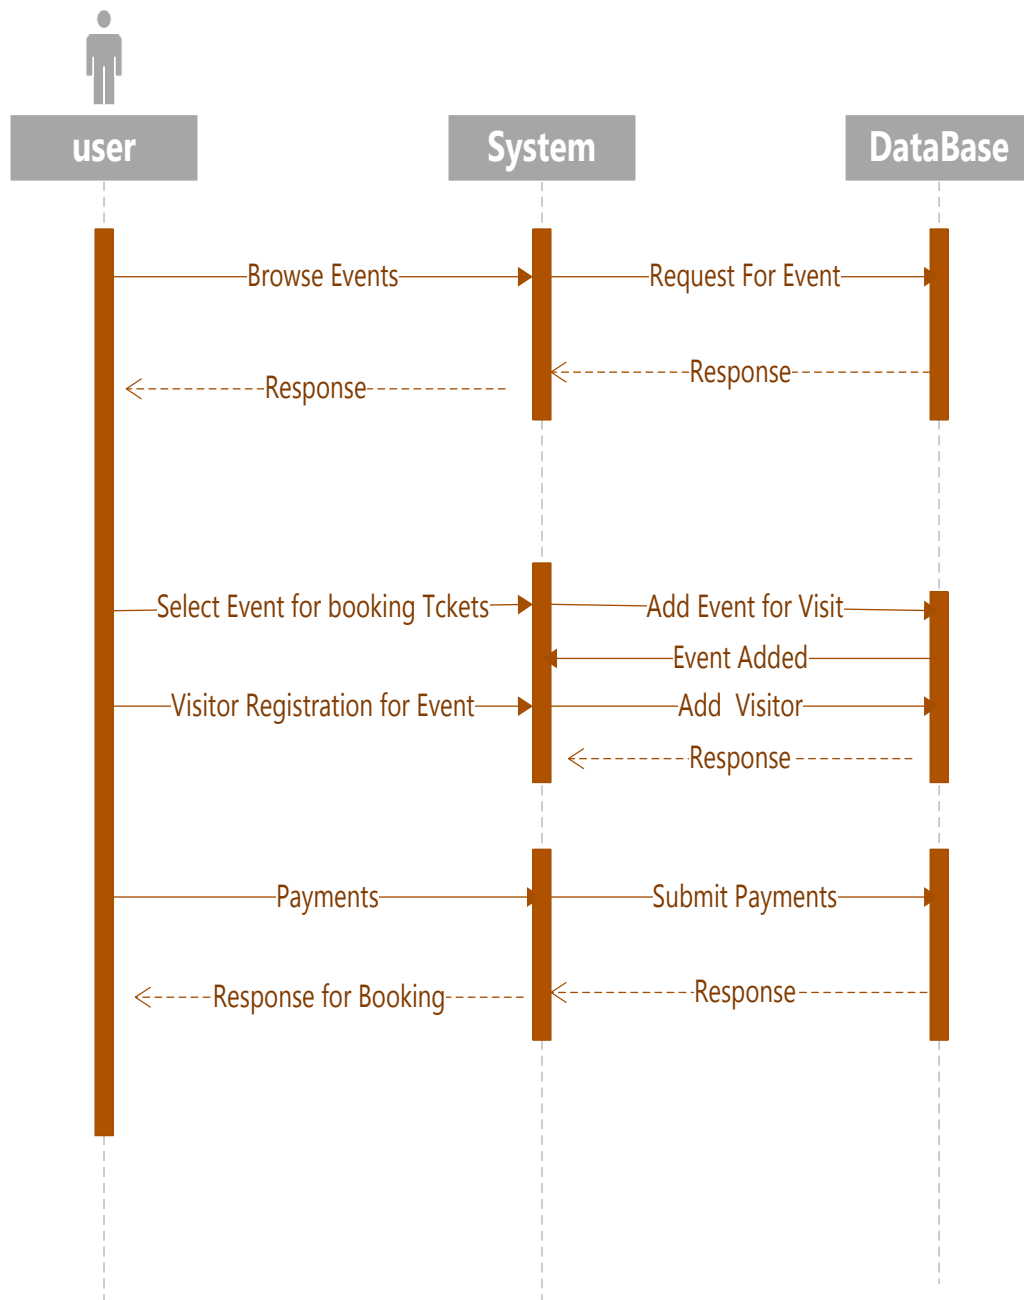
user

System

DataBase

Browse Events

Request For Event

Response

Response

Select Event for booking Tckets

Add Event for Visit

Event Added

Visitor Registration for Event

Add Visitor

Response

Payments

Submit Payments

Response for Booking

Response